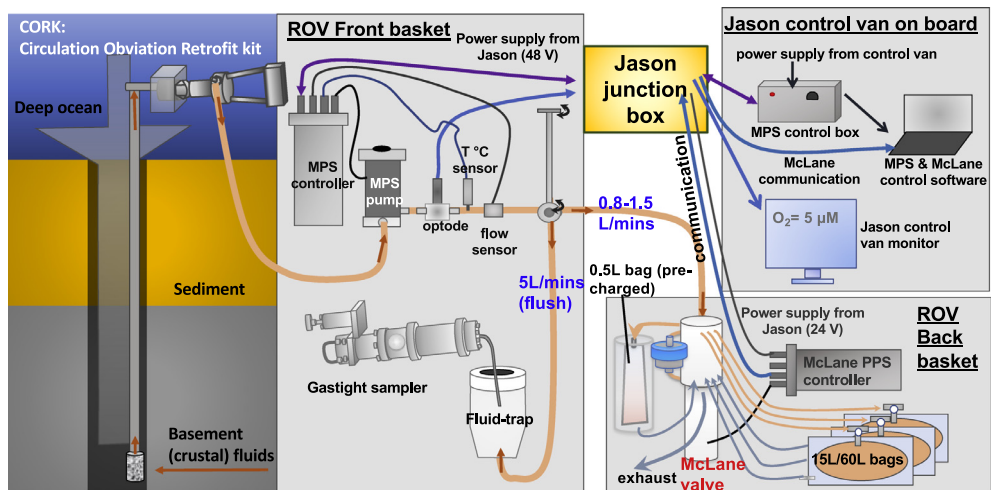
CORK: Circulation Obviation Retrofit kit

Deep ocean

Sediment

Basement (crustal) fluids

ROV Front basket

Power supply from Jason (48 V)

MPS controller

MPS pump

T °C sensor

optode

flow sensor

0.8-1.5 L/mins

5L/mins (flush)

Gastight sampler

Fluid-trap

Jason junction box

communication

Jason control van on board

power supply from control van

MPS control box

McLane communication

MPS & McLane control software

$O_2$= 5 μM

Jason control van monitor

0.5L bag (pre-charged)

Power supply from Jason (24 V)

ROV Back basket

McLane PPS controller

15L/60L bags

exhaust

McLane valve